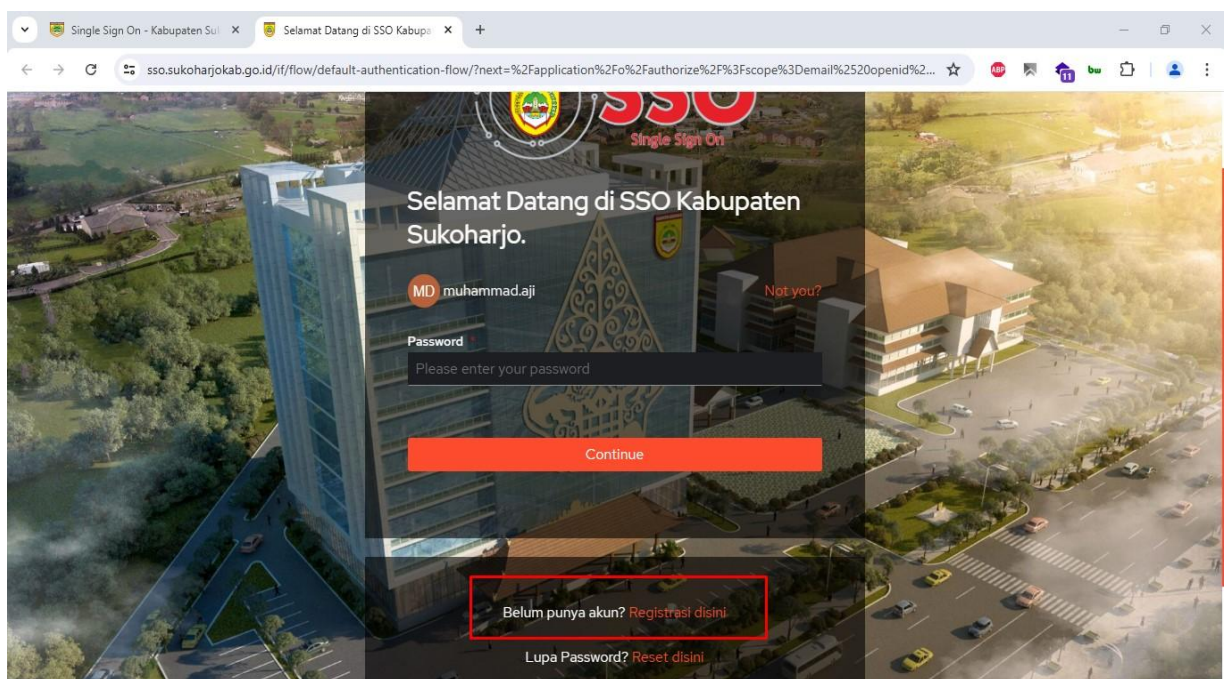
Single Sign On - Kabupaten Su ×
Selamat Datang di SSO Kabupa ×
+

sso.sukoharjokab.go.id/if/flow/default-authentication-flow/?next=%2Fapplication%2Fo%2Fauthorize%2F%3Fscope%3Demail%2520openid%2...

SSO
Single Sign On

Selamat Datang di SSO Kabupaten Sukoharjo.

MD muhammad.aji
Not you?

Password *
Please enter your password

Continue

Belum punya akun? Registrasi disini

Lupa Password? Reset disini